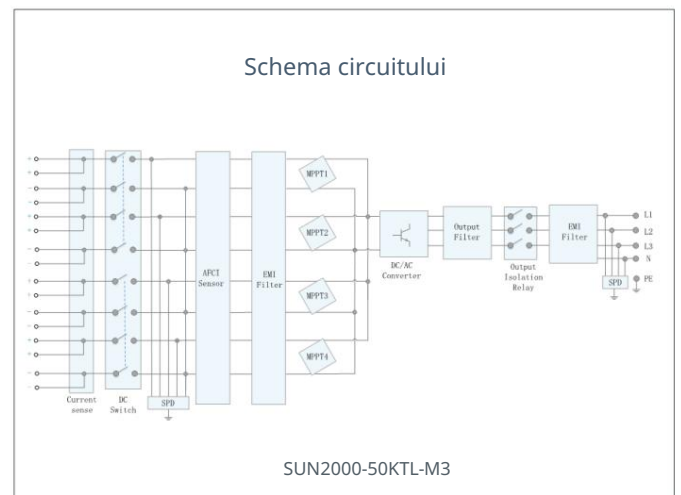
Schema circuitului

Current sense

DC Switch

SPD

AFCI Sensor

EMI Filter

MPPT1

MPPT2

MPPT3

MPPT4

DC/AC Converter

Output Filter

Output Isolation Relay

EMI Filter

SPD

L1

L2

L3

N

PE

SUN2000-50KTL-M3